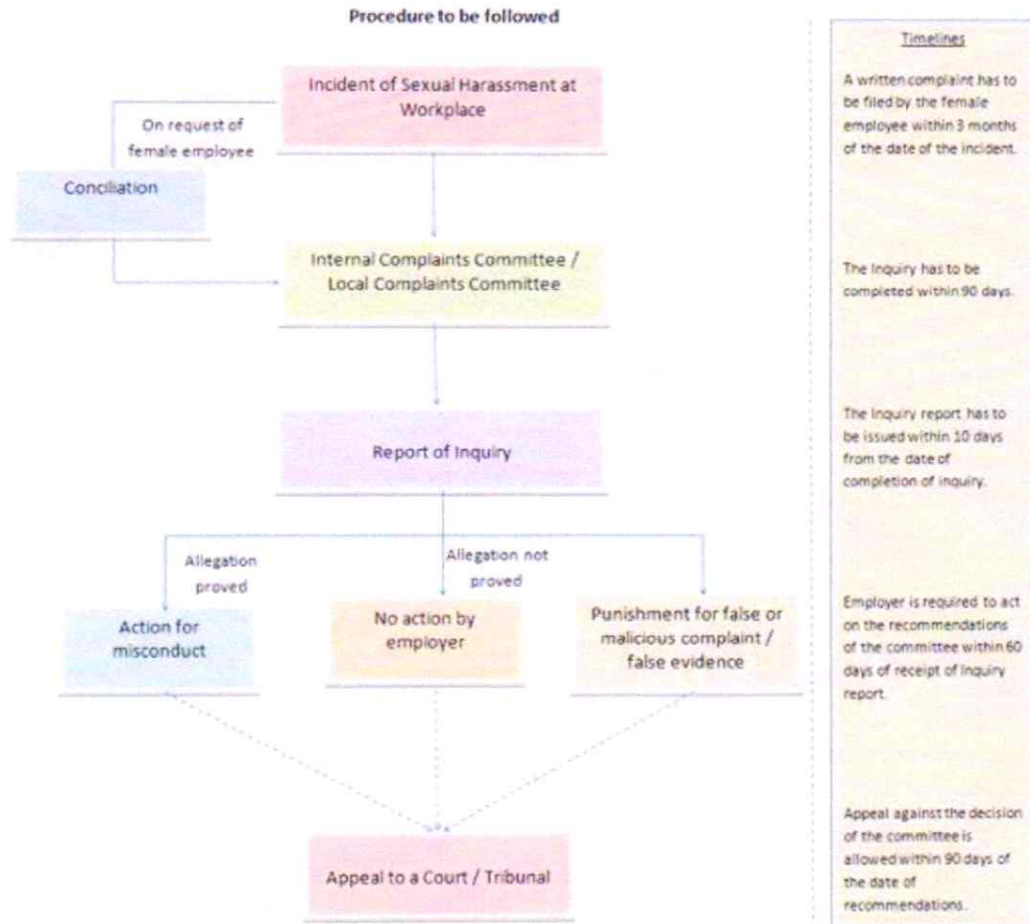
Procedure to be followed

Incident of Sexual Harassment at Workplace

On request of female employee

Conciliation

Internal Complaints Committee / Local Complaints Committee

Report of Inquiry

Allegation proved

Allegation not proved

Action for misconduct

No action by employer

Punishment for false or malicious complaint / false evidence

Appeal to a Court / Tribunal

Timelines

A written complaint has to be filed by the female employee within 3 months of the date of the incident.

The Inquiry has to be completed within 90 days.

The Inquiry report has to be issued within 10 days from the date of completion of inquiry.

Employer is required to act on the recommendations of the committee within 60 days of receipt of Inquiry report.

Appeal against the decision of the committee is allowed within 90 days of the date of recommendations.